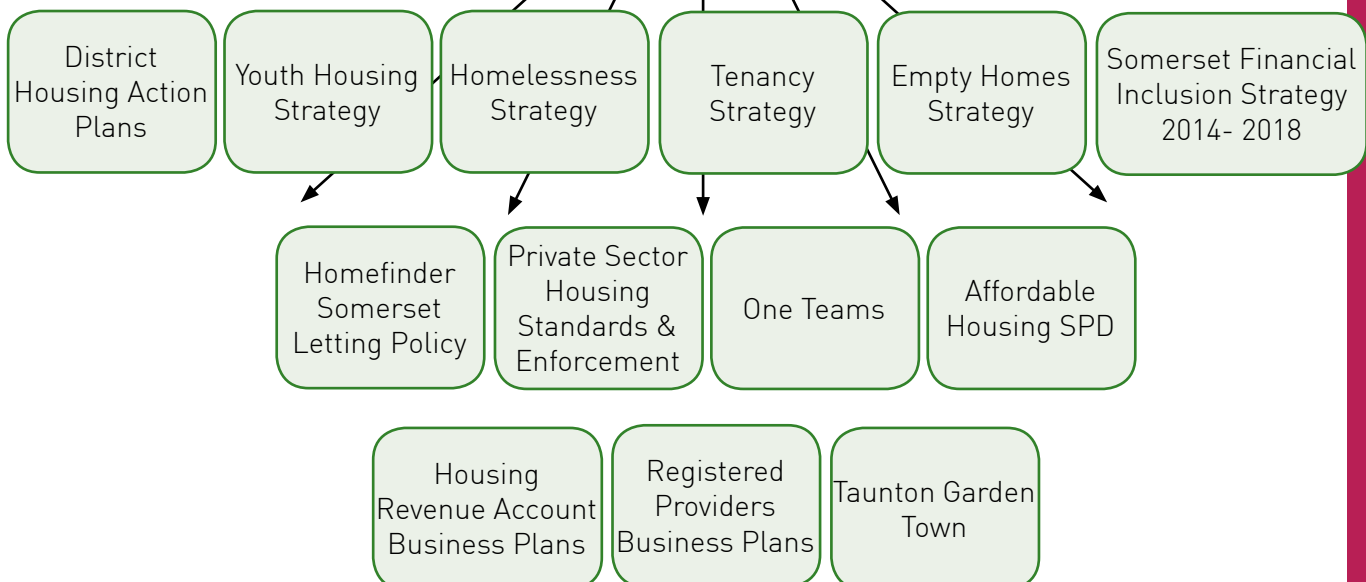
District Housing Action Plans

Youth Housing Strategy

Homelessness Strategy

Tenancy Strategy

Empty Homes Strategy

Somerset Financial Inclusion Strategy 2014- 2018

Homefinder Somerset Letting Policy

Private Sector Housing Standards & Enforcement

One Teams

Affordable Housing SPD

Housing Revenue Account Business Plans

Registered Providers Business Plans

Taunton Garden Town